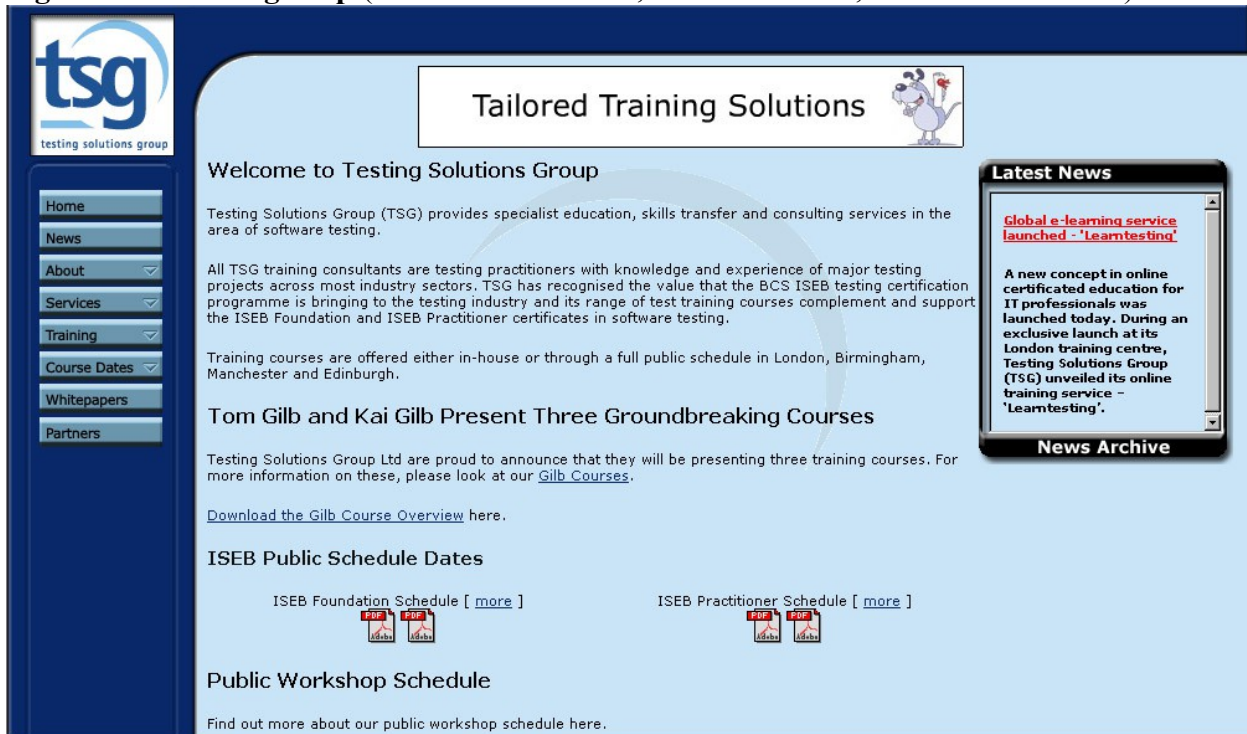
tsg
testing solutions group

Home
News
About
Services
Training
Course Dates
Whitepapers
Partners

Tailored Training Solutions

Welcome to Testing Solutions Group

Testing Solutions Group (TSG) provides specialist education, skills transfer and consulting services in the area of software testing.

All TSG training consultants are testing practitioners with knowledge and experience of major testing projects across most industry sectors. TSG has recognised the value that the BCS ISEB testing certification programme is bringing to the testing industry and its range of test training courses complement and support the ISEB Foundation and ISEB Practitioner certificates in software testing.

Training courses are offered either in-house or through a full public schedule in London, Birmingham, Manchester and Edinburgh.

Tom Gilb and Kai Gilb Present Three Groundbreaking Courses

Testing Solutions Group Ltd are proud to announce that they will be presenting three training courses. For more information on these, please look at our Gilb Courses.

Download the Gilb Course Overview here.

ISEB Public Schedule Dates

ISEB Foundation Schedule [ more ]

PDF Adobe PDF Adobe

ISEB Practitioner Schedule [ more ]

PDF Adobe PDF Adobe

Public Workshop Schedule

Find out more about our public workshop schedule here.

Latest News

Global e-learning service launched - 'Learntesting'

A new concept in online certificated education for IT professionals was launched today. During an exclusive launch at its London training centre, Testing Solutions Group (TSG) unveiled its online training service – 'Learntesting'.

News Archive